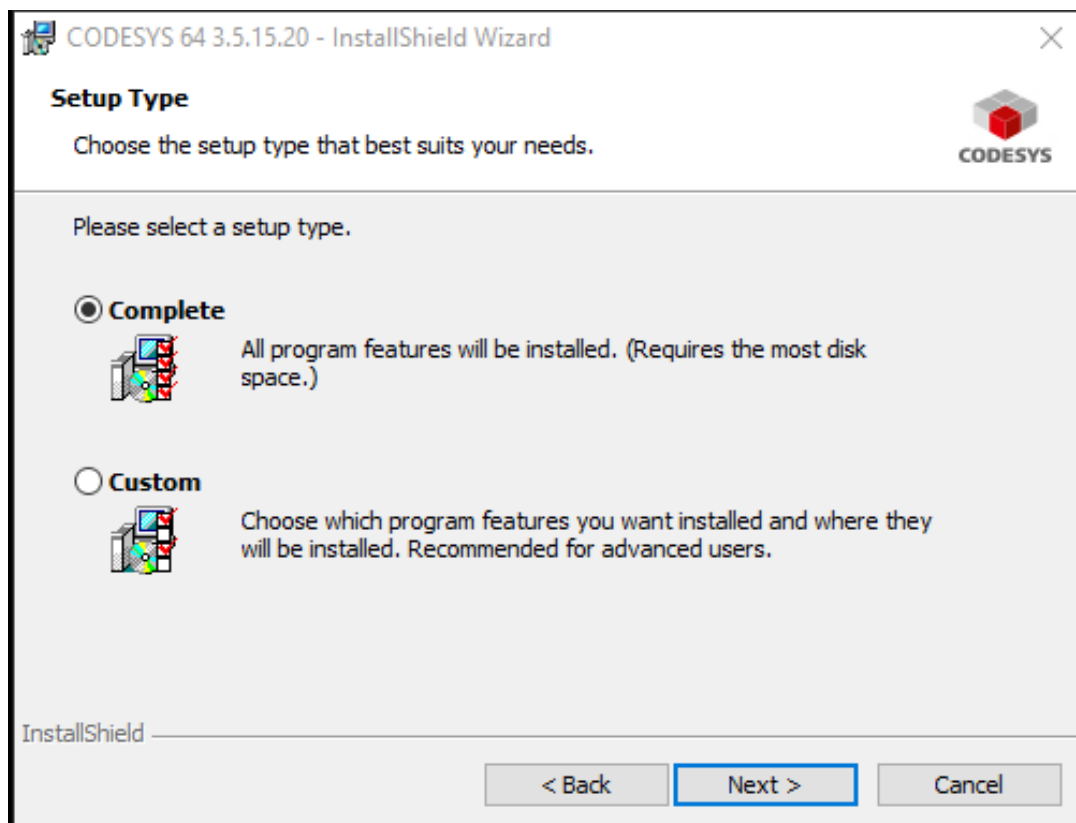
CODESYS 64 3.5.15.20 - InstallShield Wizard

Setup Type

Choose the setup type that best suits your needs.

CODESYS

Please select a setup type.

Complete

All program features will be installed. (Requires the most disk space.)

Custom

Choose which program features you want installed and where they will be installed. Recommended for advanced users.

InstallShield

< Back

Next >

Cancel